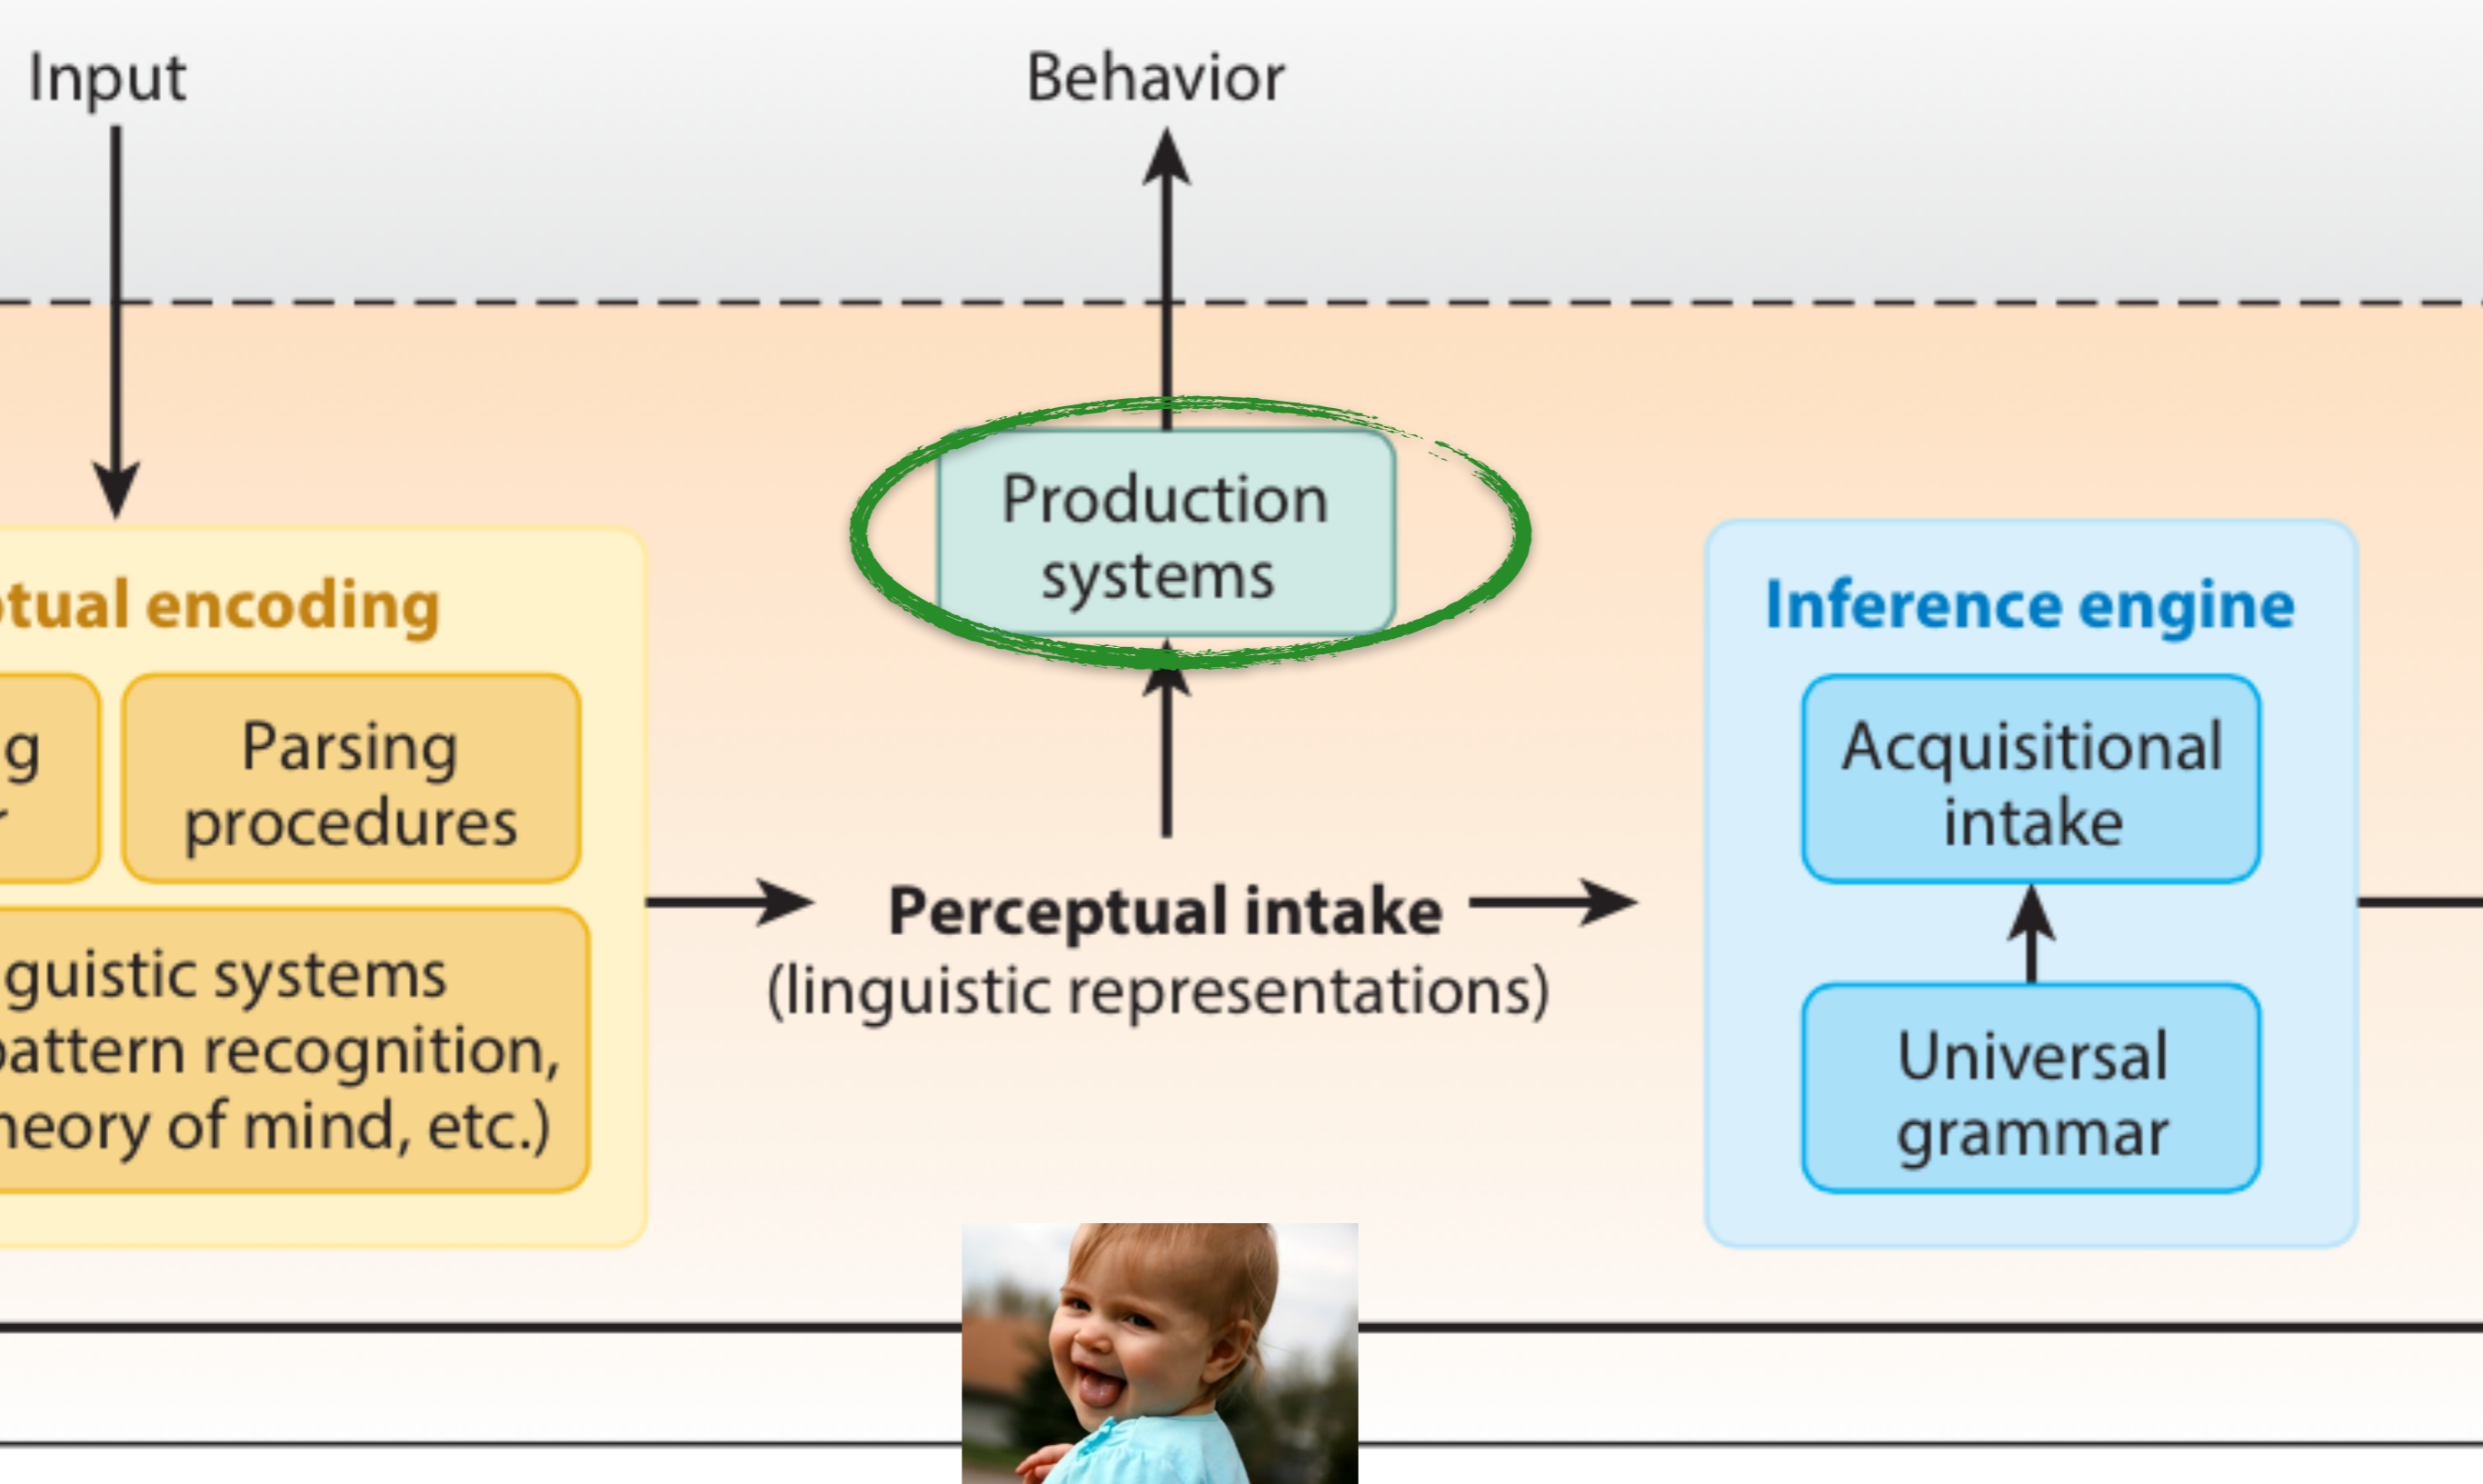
Input

Behavior

Production systems

tual encoding

g

Parsing procedures

guistic systems
pattern recognition,
heory of mind, etc.)

Perceptual intake
(linguistic representations)

Inference engine

Acquisitional intake

Universal grammar